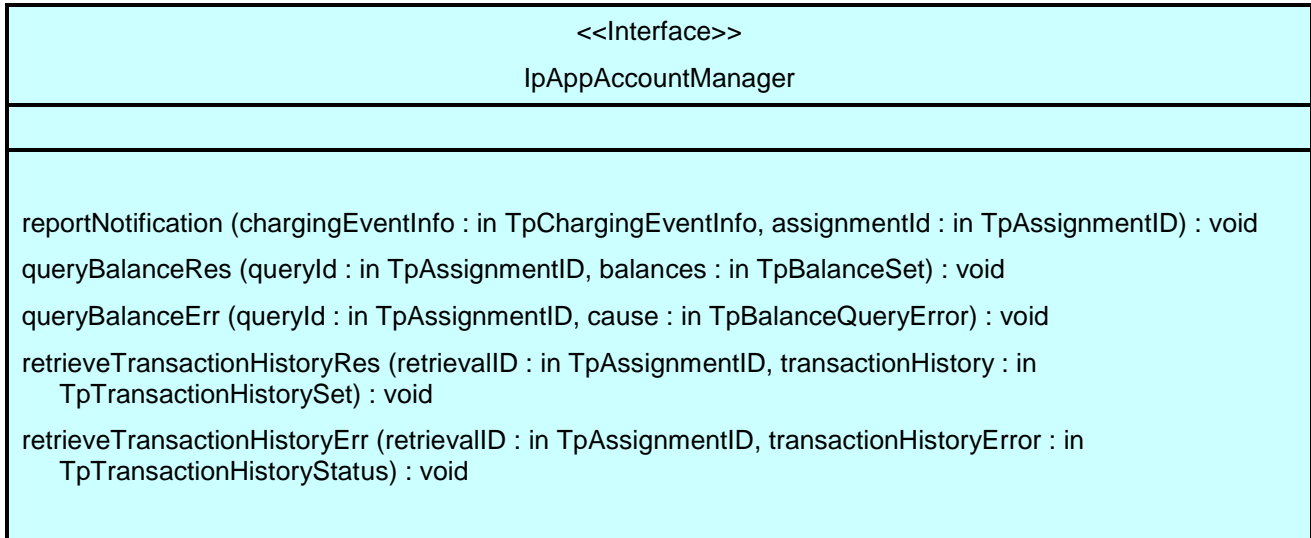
<<Interface>>

IpAppAccountManager

reportNotification (chargingEventInfo : in TpChargingEventInfo, assignmentId : in TpAssignmentID) : void

queryBalanceRes (queryId : in TpAssignmentID, balances : in TpBalanceSet) : void

queryBalanceErr (queryId : in TpAssignmentID, cause : in TpBalanceQueryError) : void

retrieveTransactionHistoryRes (retrievalID : in TpAssignmentID, transactionHistory : in TpTransactionHistorySet) : void

retrieveTransactionHistoryErr (retrievalID : in TpAssignmentID, transactionHistoryError : in TpTransactionHistoryStatus) : void